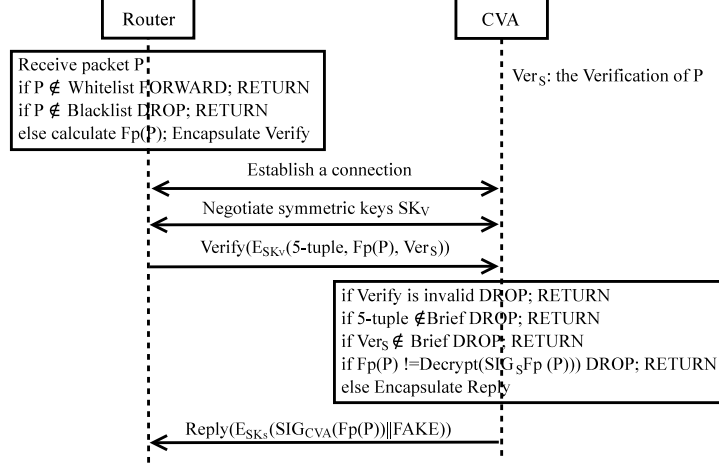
Router

CVA

Receive packet P
if P $\notin$ Whitelist FORWARD; RETURN
if P $\notin$ Blacklist DROP; RETURN
else calculate Fp(P); Encapsulate Verify

$Ver_S$: the Verification of P

Establish a connection

Negotiate symmetric keys $SK_V$

Verify($E_{SK_V}$(5-tuple, Fp(P), $Ver_S$))

if Verify is invalid DROP; RETURN
if 5-tuple $\notin$Brief DROP; RETURN
if $Ver_S$ $\notin$ Brief DROP; RETURN
if Fp(P) !=Decrypt($SIG_S$Fp (P))) DROP; RETURN
else Encapsulate Reply

Reply($E_{SK_S}$($SIG_{CVA}$(Fp(P))$\|$FAKE))